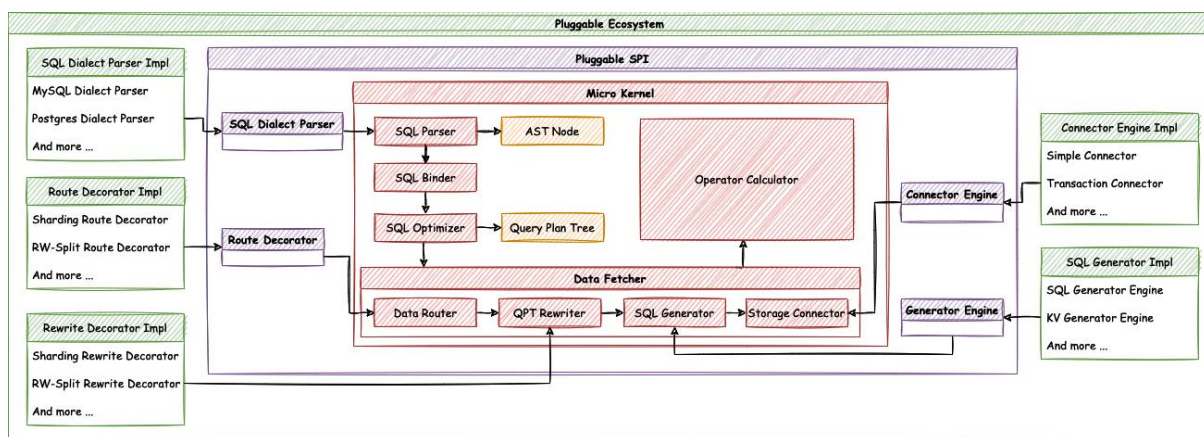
Pluggable Ecosystem

SQL Dialect Parser Impl
MySQL Dialect Parser
Postgres Dialect Parser
And more ...

Route Decorator Impl
Sharding Route Decorator
RW-Split Route Decorator
And more ...

Rewrite Decorator Impl
Sharding Rewrite Decorator
RW-Split Rewrite Decorator
And more ...

Pluggable SPI

SQL Dialect Parser

Route Decorator

Micro Kernel

SQL Parser
AST Node
SQL Binder
SQL Optimizer
Query Plan Tree
Operator Calculator

Data Fetcher
Data Router
QPT Rewriter
SQL Generator
Storage Connector

Connector Engine

Generator Engine

Connector Engine Impl
Simple Connector
Transaction Connector
And more ...

SQL Generator Impl
SQL Generator Engine
KV Generator Engine
And more ...